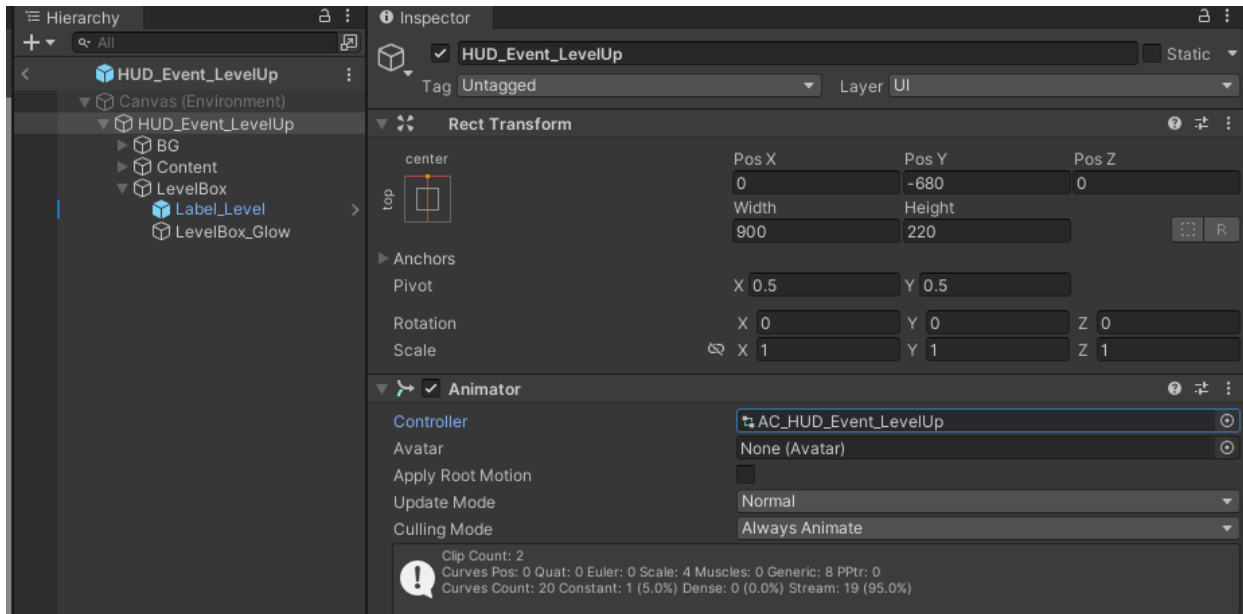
Hierarchy
All
HUD_Event_LevelUp
Canvas (Environment)
HUD_Event_LevelUp
BG
Content
LevelBox
Label_Level
LevelBox_Glow

Inspector
HUD_Event_LevelUp
Static
Tag Untagged
Layer UI
Rect Transform
center
top
Pos X
Pos Y
Pos Z
0
-680
0
Width
Height
900
220
R
Anchors
Pivot
X 0.5
Y 0.5
Rotation
X 0
Y 0
Z 0
Scale
X 1
Y 1
Z 1
Animator
Controller
AC_HUD_Event_LevelUp
Avatar
None (Avatar)
Apply Root Motion
Update Mode
Normal
Culling Mode
Always Animate
Clip Count: 2
Curves Pos: 0 Quat: 0 Euler: 0 Scale: 4 Muscles: 0 Generic: 8 PPtr: 0
Curves Count: 20 Constant: 1 (5.0%) Dense: 0 (0.0%) Stream: 19 (95.0%)